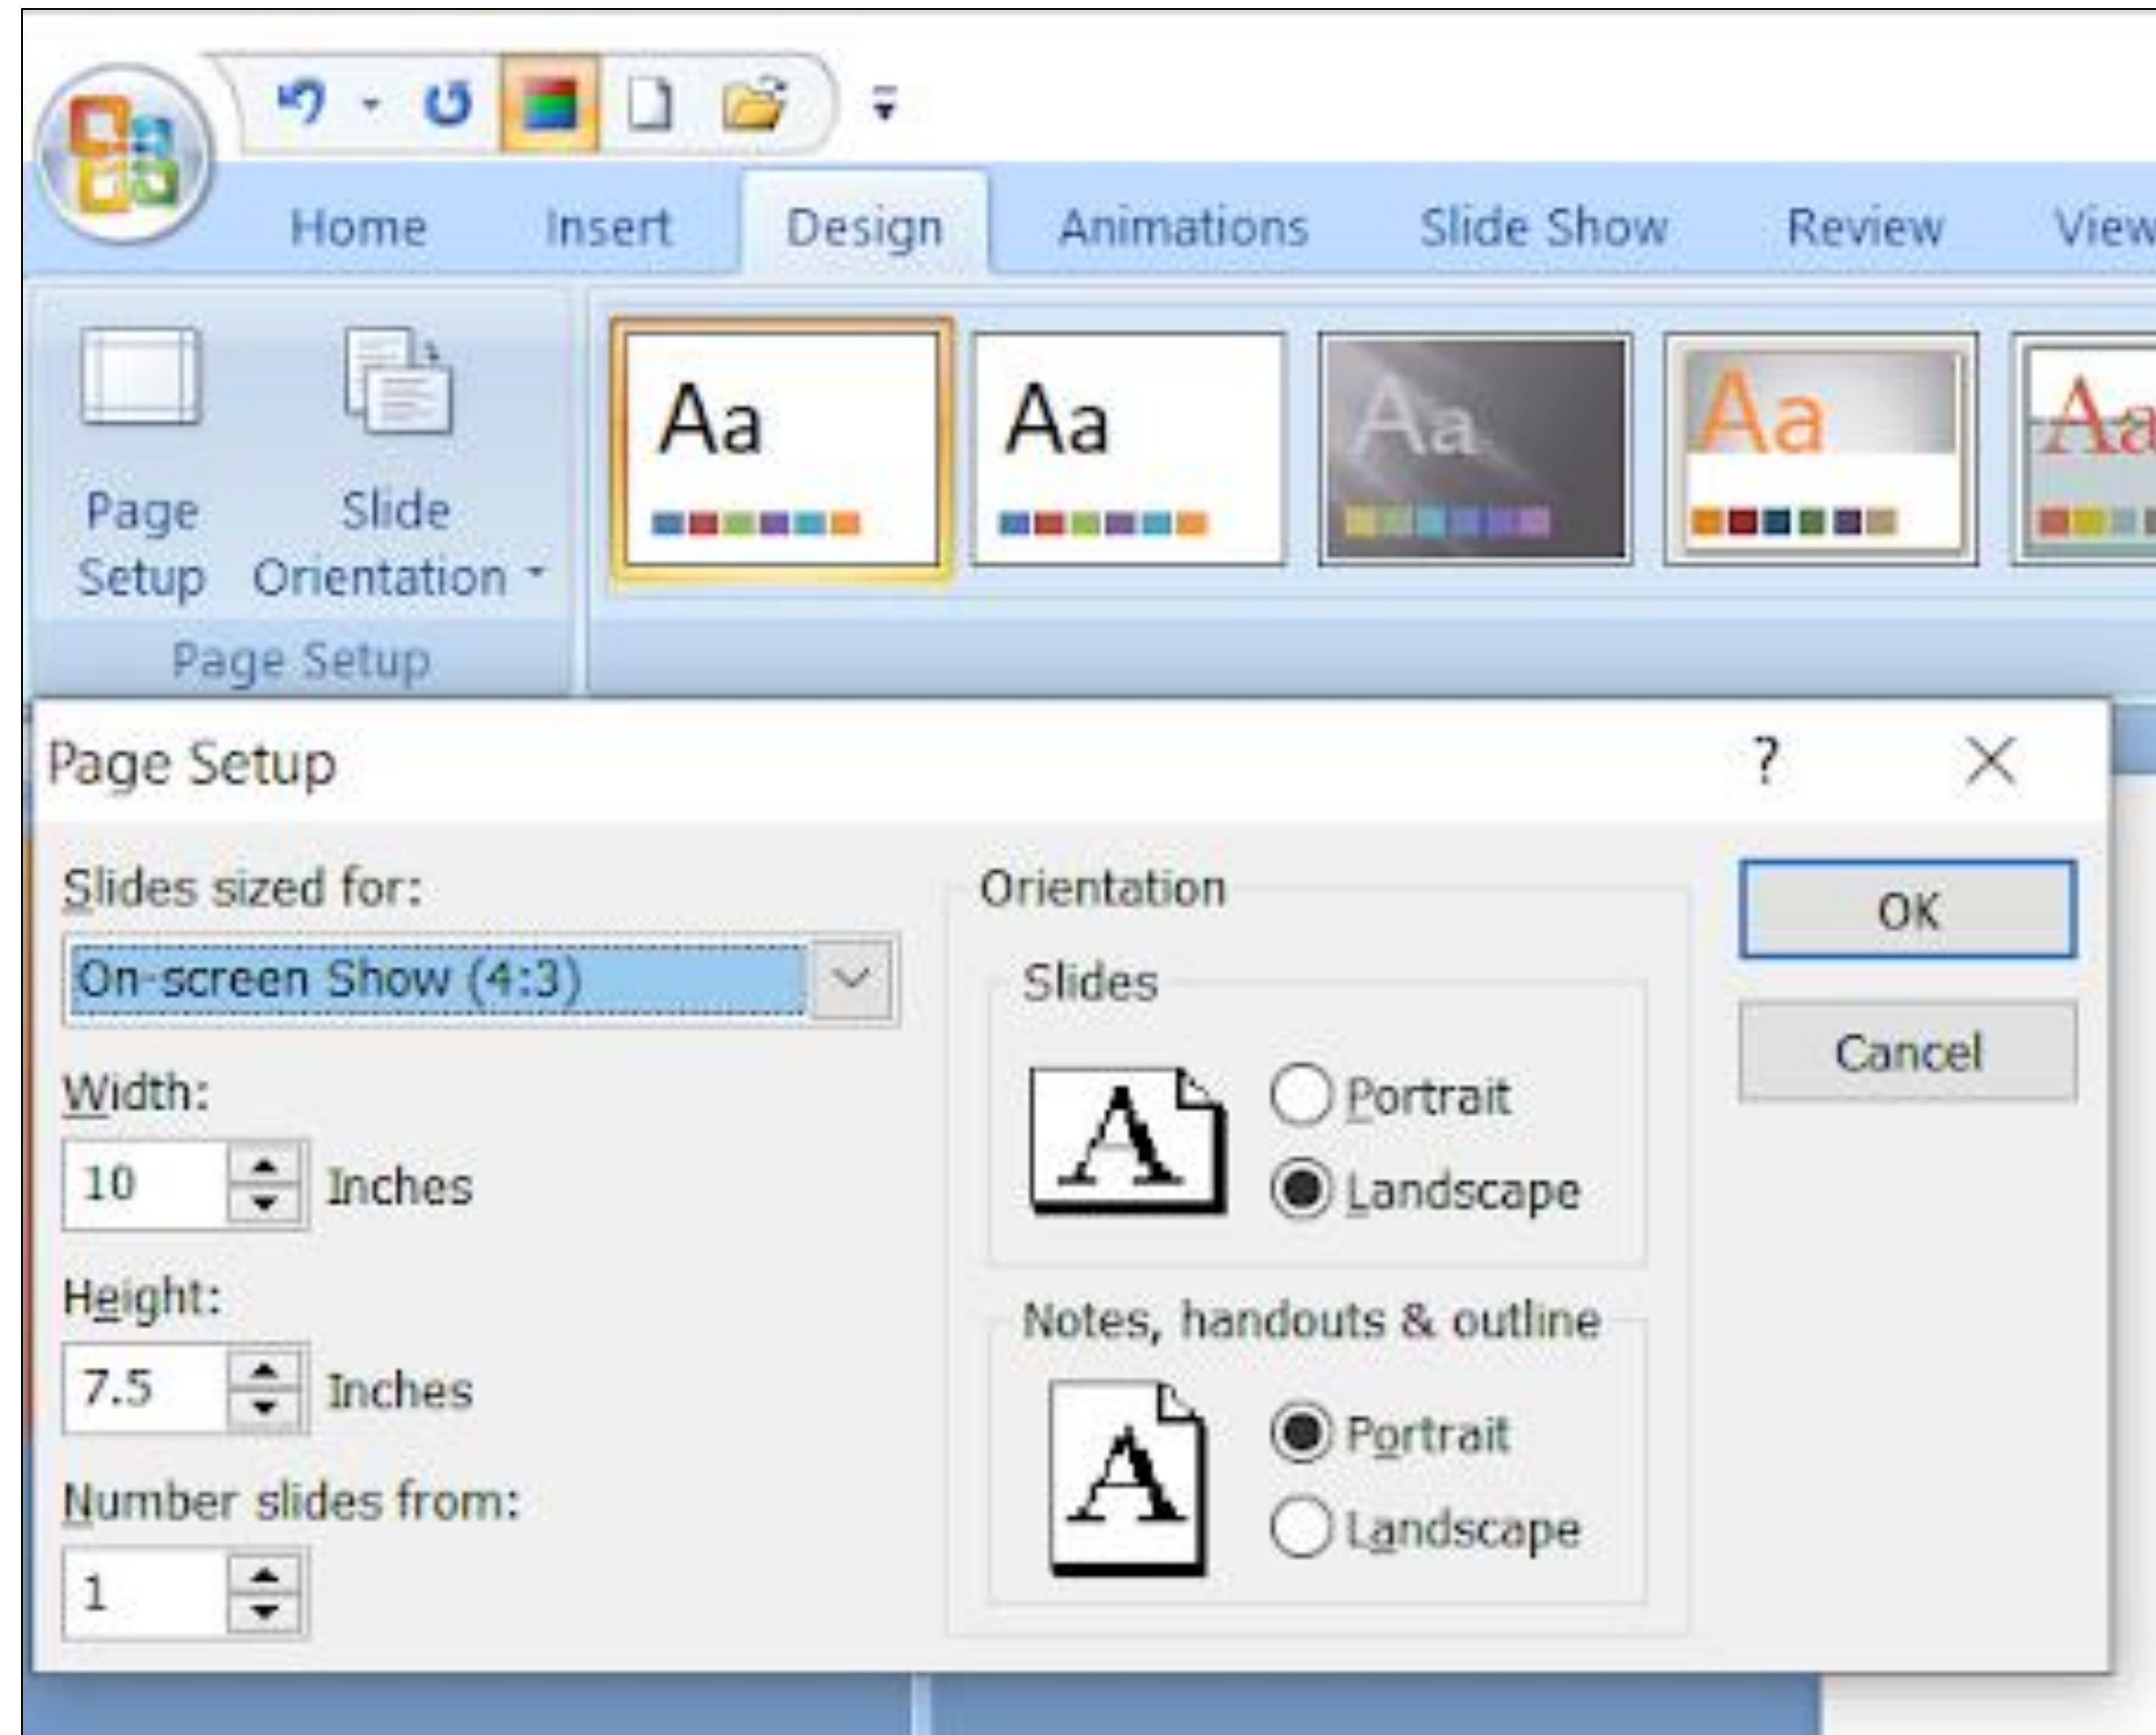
Home Insert Design Animations Slide Show Review View

Page Setup

Slide Orientation

Page Setup

Aa Aa Aa Aa Aa

Page Setup

?

Slides sized for:

On-screen Show (4:3)

Width:

10

Inches

Height:

7.5

Inches

Number slides from:

1

Orientation

Slides

A

Portrait

Landscape

Notes, handouts & outline

A

Portrait

Landscape

OK

Cancel